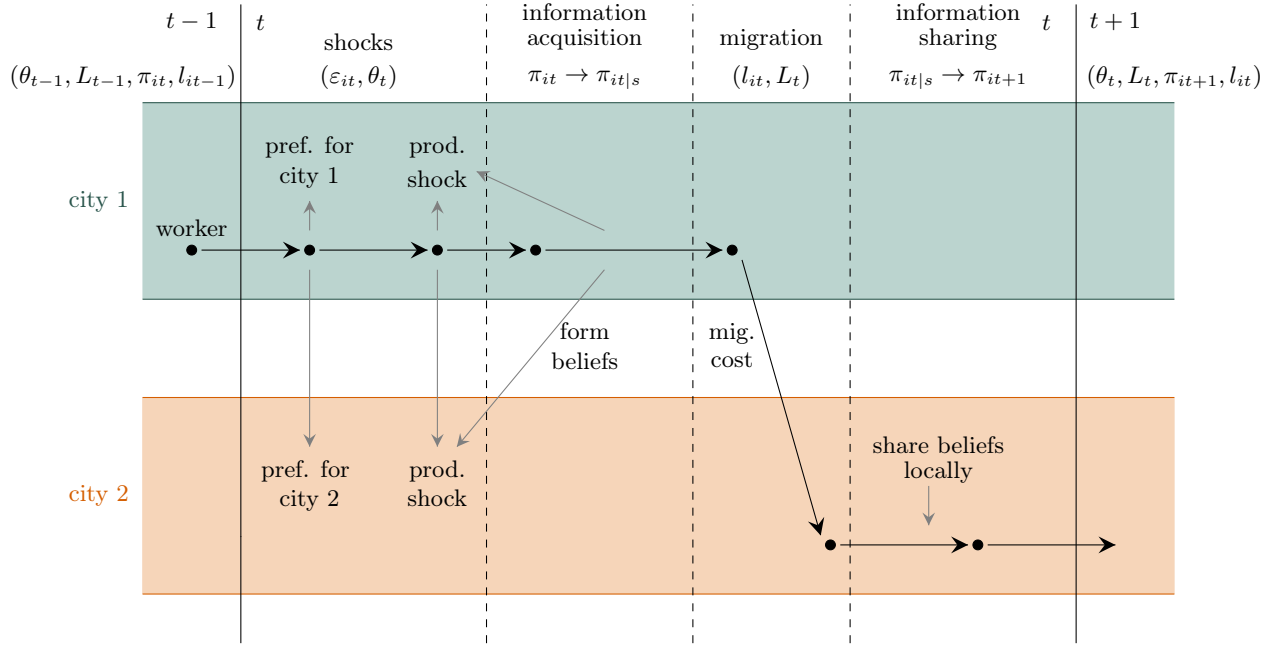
$t-1$

$(\theta_{t-1}, L_{t-1}, \pi_{it}, l_{it-1})$

$t$

shocks

$(\varepsilon_{it}, \theta_t)$

information acquisition

$\pi_{it} \rightarrow \pi_{it|s}$

migration

$(l_{it}, L_t)$

information sharing

$\pi_{it|s} \rightarrow \pi_{it+1}$

$t$

$t+1$

$(\theta_t, L_t, \pi_{it+1}, l_{it})$

city 1

pref. for city 1

prod. shock

worker

form beliefs

mig. cost

city 2

pref. for city 2

prod. shock

share beliefs locally